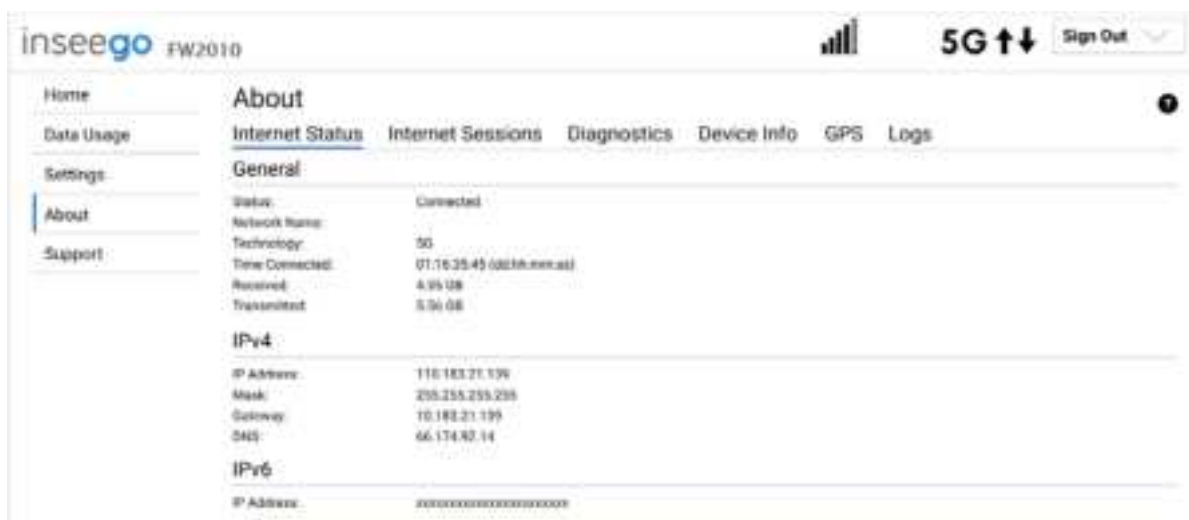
inseego FW2010

5G

Sign Out

Home

Data Usage

Settings

About

Support

About

Internet Status Internet Sessions Diagnostics Device Info GPS Logs

General

| | |
|---|---|
| Status: | Connected |
| Network Name: | |
| Technology: | 5G |
| Time Connected: | 01:16:25:45 (dd:hh:mm:ss) |
| Received: | 4.95 GB |
| Transmitted: | 5.56 GB |

IPv4

| | |
|---|---|
| IP Address: | 110.183.21.139 |
| Mask: | 255.255.255.255 |
| Gateway: | 10.183.21.139 |
| DNS: | 66.174.92.14 |

IPv6

| | |
|---|---|
| IP Address: | xxxxxxxxxxxxxxxxxxxxxxx |